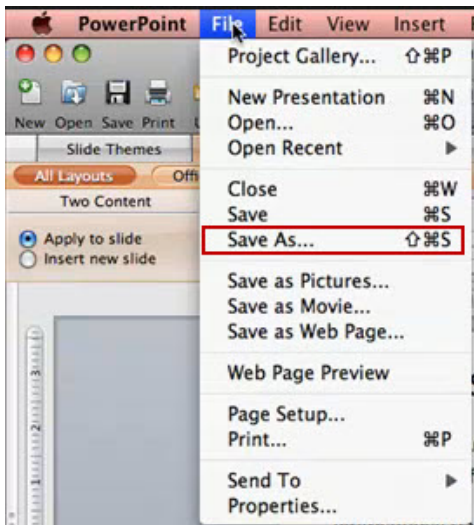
PowerPoint File Edit View Insert

New Open Save Print

Slide Themes

All Layouts Offi

Two Content

Apply to slide
Insert new slide

Project Gallery... ⇧⌘P

New Presentation ⌘N
Open... ⌘O
Open Recent ▶

Close ⌘W
Save ⌘S
Save As... ⇧⌘S

Save as Pictures...
Save as Movie...
Save as Web Page...

Web Page Preview

Page Setup...
Print... ⌘P

Send To ▶
Properties...